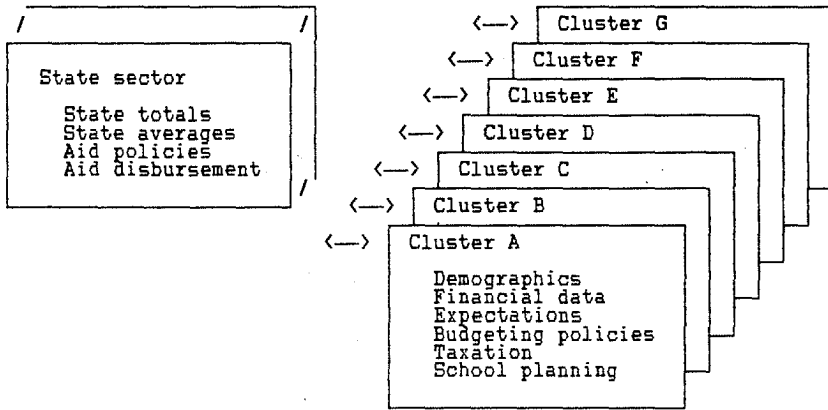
State sector

State totals
State averages
Aid policies
Aid disbursement

<—> Cluster G
<—> Cluster F
<—> Cluster E
<—> Cluster D
<—> Cluster C
<—> Cluster B
<—> Cluster A

Demographics
Financial data
Expectations
Budgeting policies
Taxation
School planning